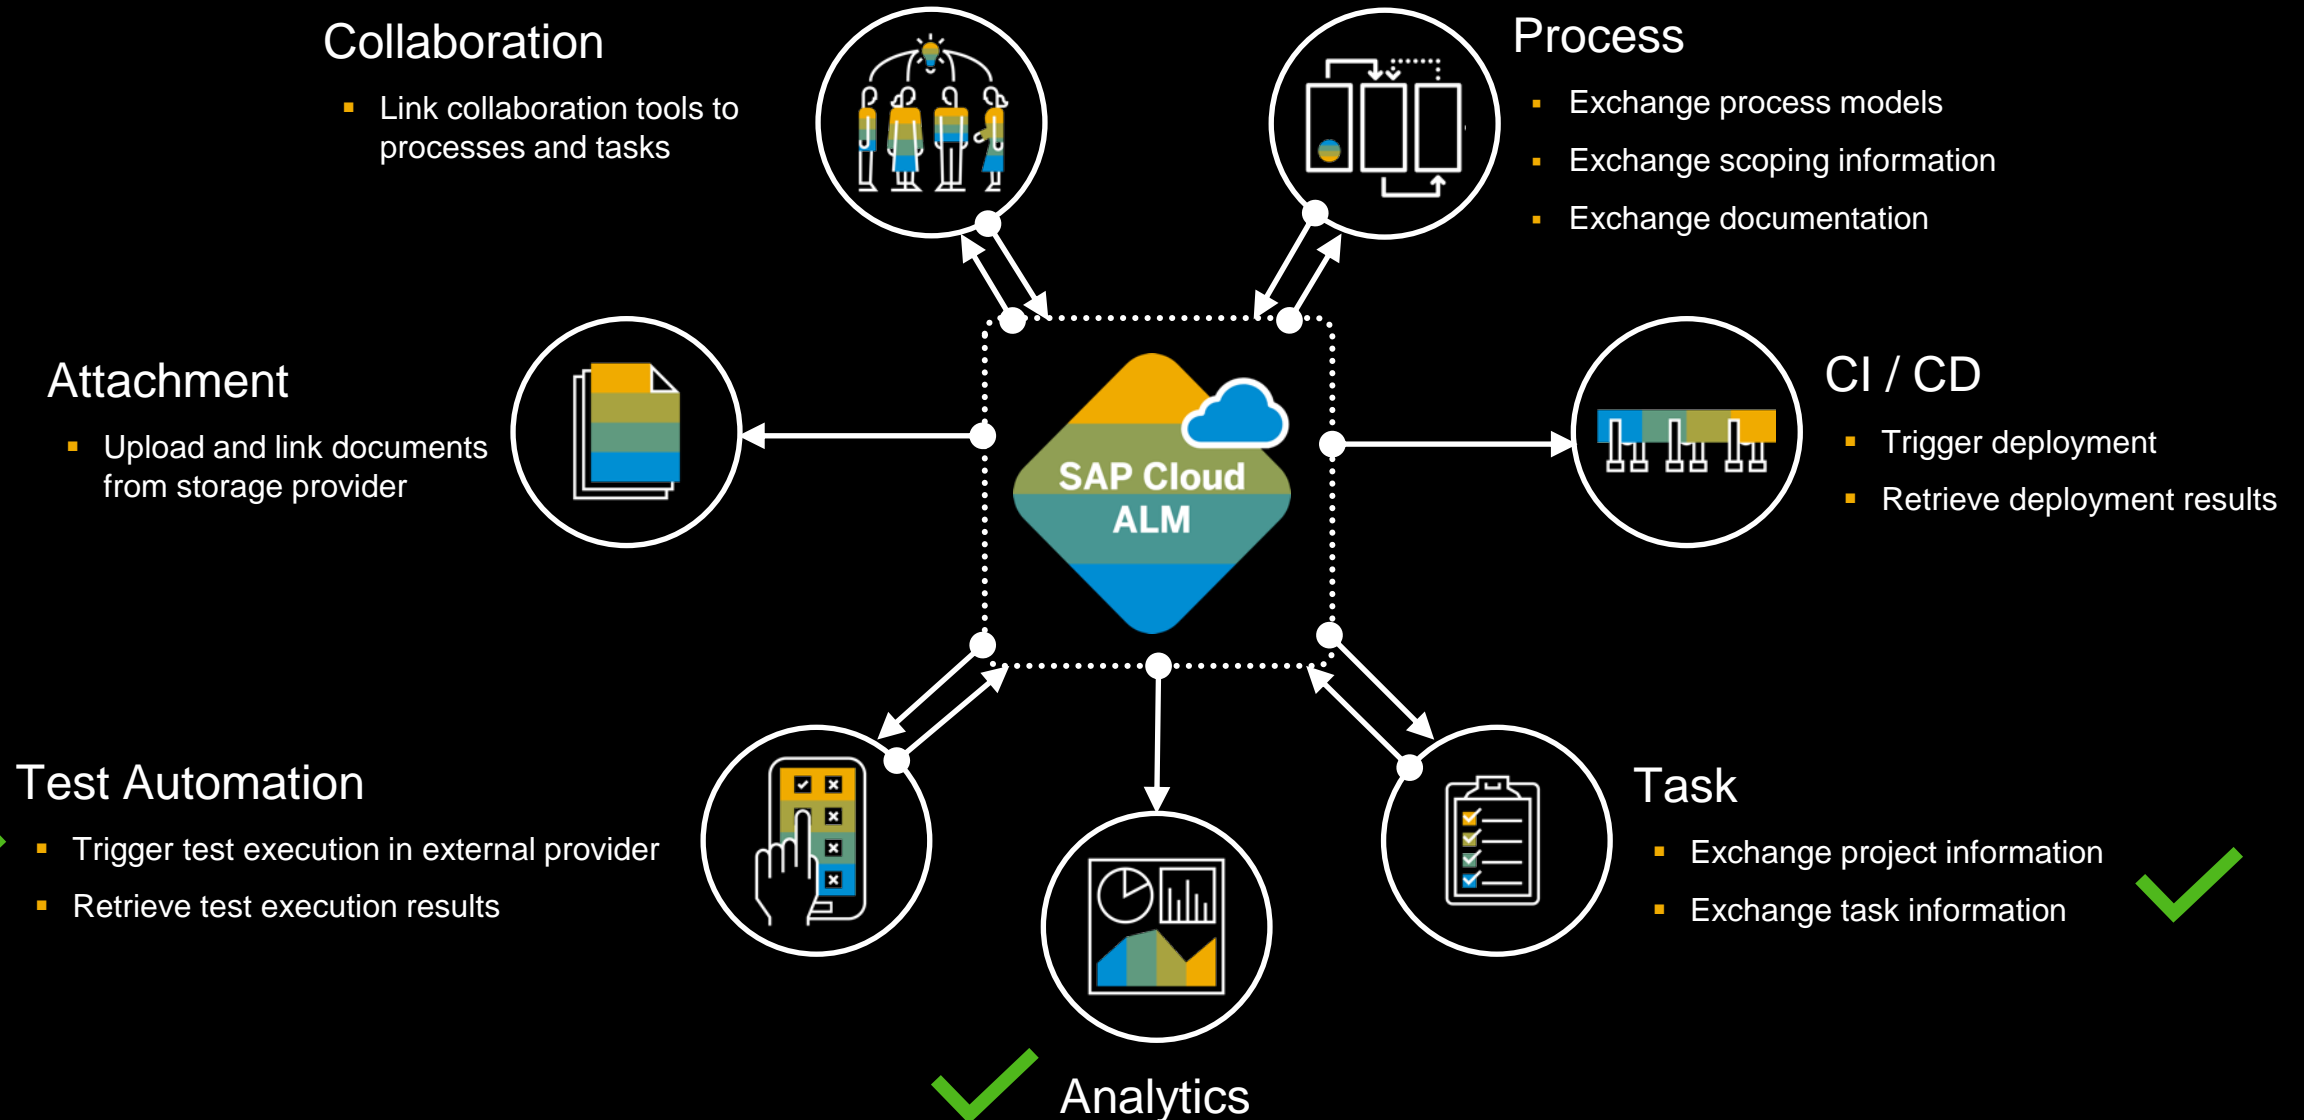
Collaboration

- Link collaboration tools to processes and tasks

Process

- Exchange process models
- Exchange scoping information
- Exchange documentation

Attachment

- Upload and link documents from storage provider

SAP Cloud ALM

CI / CD

- Trigger deployment
- Retrieve deployment results

Test Automation

- Trigger test execution in external provider
- Retrieve test execution results

Task

- Exchange project information
- Exchange task information

Analytics